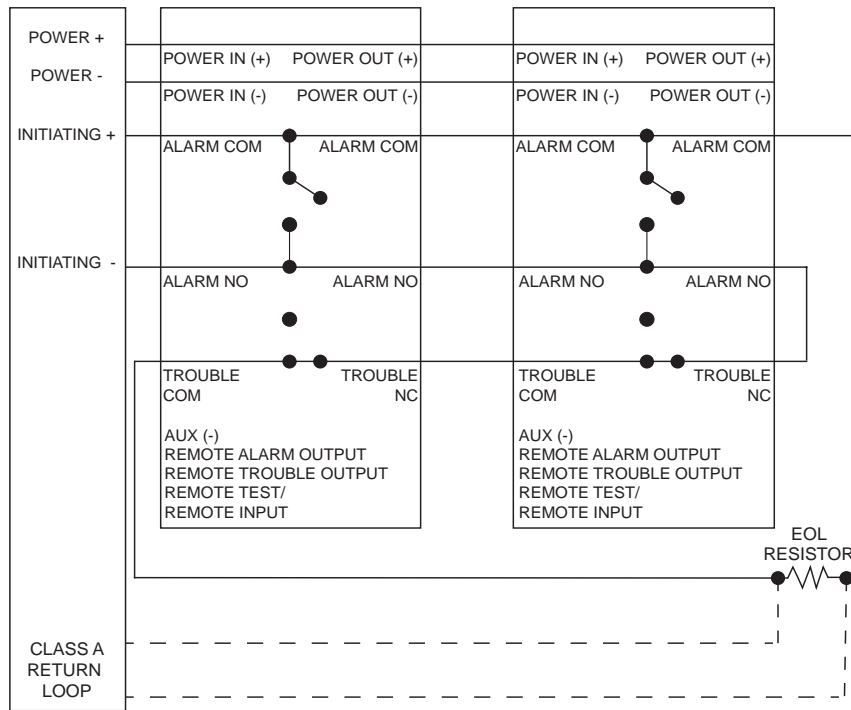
POWER +
POWER -
INITIATING +
INITIATING -
CLASS A RETURN LOOP

POWER IN (+) POWER OUT (+)
POWER IN (-) POWER OUT (-)
ALARM COM ALARM COM
ALARM NO ALARM NO
TROUBLE COM TROUBLE NC
AUX (-)
REMOTE ALARM OUTPUT
REMOTE TROUBLE OUTPUT
REMOTE TEST/
REMOTE INPUT

POWER IN (+) POWER OUT (+)
POWER IN (-) POWER OUT (-)
ALARM COM ALARM COM
ALARM NO ALARM NO
TROUBLE COM TROUBLE NC
AUX (-)
REMOTE ALARM OUTPUT
REMOTE TROUBLE OUTPUT
REMOTE TEST/
REMOTE INPUT

EOL RESISTOR